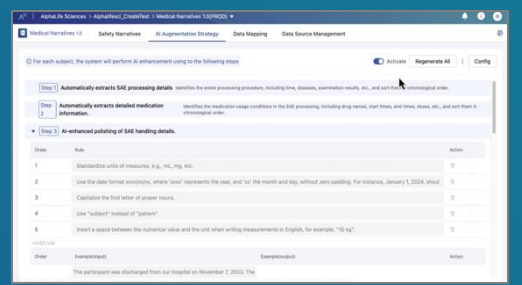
AlphaLife Sciences / Alphalifesci_CreateTest > Medical Narratives 1.0(PROD)

Medical Narratives 1.0 | Safety Narratives | AI Augmentation Strategy | Data Mapping | Data Source Management

For each subject, the system will perform AI enhancement using to the following steps

Activate | Regenerate All | Config

Step 1 Automatically extracts SAE processing details. Identifies the entire processing procedure, including time, diseases, examination results, etc. and sort them in chronological order.

Step 2 Automatically extracts detailed medication information. Identifies the medication usage conditions in the SAE processing, including drug names, start times, end times, doses, etc., and sort them in chronological order.

Step 3 AI-enhanced polishing of SAE handling details.

| Order | Rule | Action |
|---|---|---|
| 1 | Standardize units of measures, e.g., mL, mg, etc. | |
| 2 | Use the date format xxxx/xx/xx, where 'xxxx' represents the year, and 'xx' the month and day, without zero padding. For instance, January 1, 2024, shoul | |
| 3 | Capitalize the first letter of proper nouns. | |
| 4 | Use "subject" instead of "patient" | |
| 5 | Insert a space between the numerical value and the unit when writing measurements in English, for example, "10 kg". | |

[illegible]

| Order | Example(input) | Example(output) | Action |
|---|---|---|---|
| | The participant was discharged from our hospital on November 7, 2023. The | | |